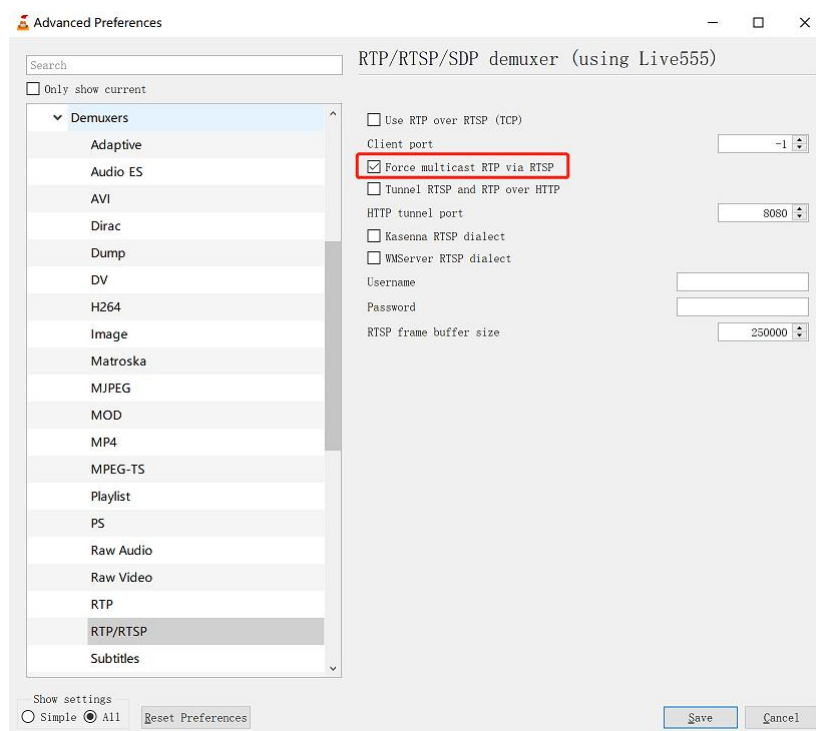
Advanced Preferences

Search

Only show current

Demuxers
Adaptive
Audio ES
AVI
Dirac
Dump
DV
H264
Image
Matroska
MJPEG
MOD
MP4
MPEG-TS
Playlist
PS
Raw Audio
Raw Video
RTP
RTP/RTSP
Subtitles

RTP/RTSP/SDP demuxer (using Live555)

Use RTP over RTSP (TCP)
Client port -1
Force multicast RTP via RTSP
Tunnel RTSP and RTP over HTTP
HTTP tunnel port 8080
Kasenna RTSP dialect
WMServer RTSP dialect
Username
Password
RTSP frame buffer size 250000

Show settings
Simple All
Reset Preferences
Save
Cancel